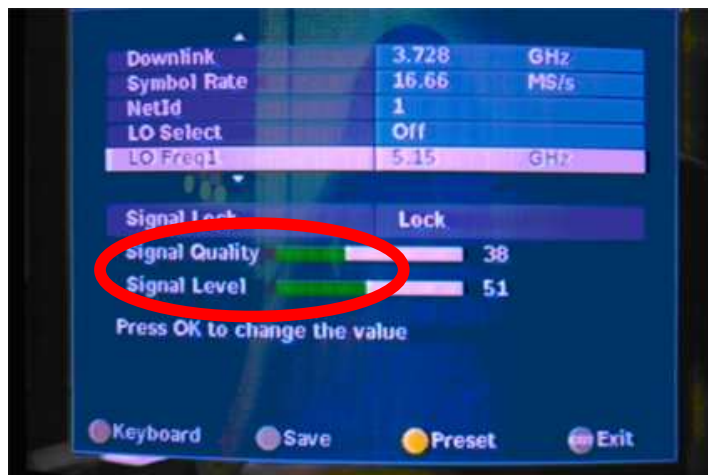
| Downlink | 3.728 | GHz |
|---|---|---|
| Symbol Rate | 16.66 | MS/s |
| NetId | 1 | |
| LO Select | Off | |
| LO Freq1 | 5.15 | GHz |

| Signal Lock | Lock |
|---|---|
| Signal Quality | 38 |
| Signal Level | 51 |

Press OK to change the value

Keyboard Save Preset Exit